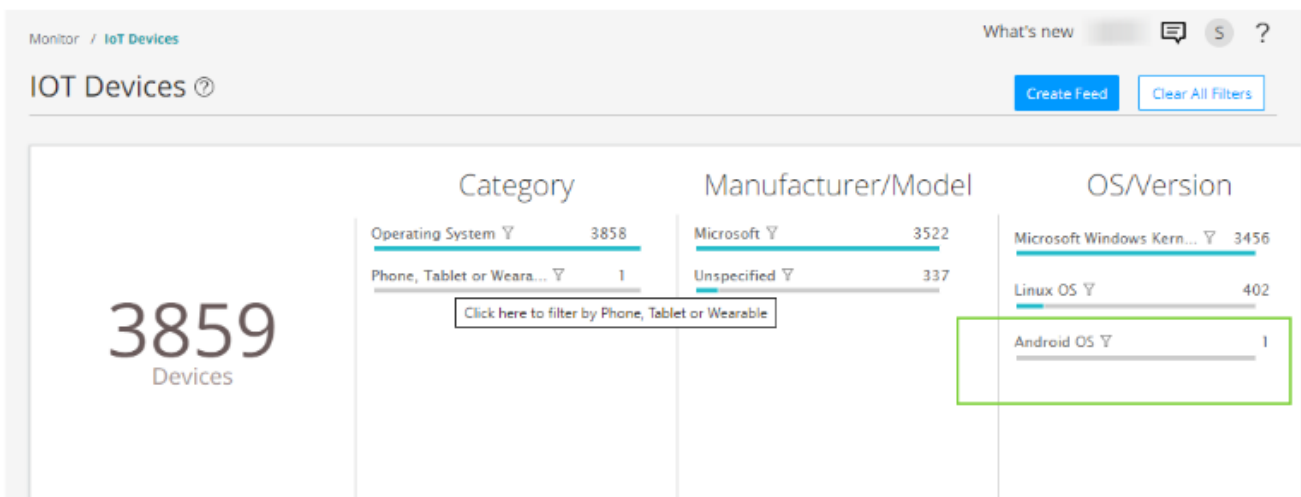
Monitor / IoT Devices

What's new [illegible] S ?

IOT Devices ⑦

Create Feed

Clear All Filters

3859
Devices

Category

Operating System 3858

Phone, Tablet or Weara... 1

Click here to filter by Phone, Tablet or Wearable

Manufacturer/Model

Microsoft 3522

Unspecified 337

OS/Version

Microsoft Windows Kern... 3456

Linux OS 402

Android OS 1